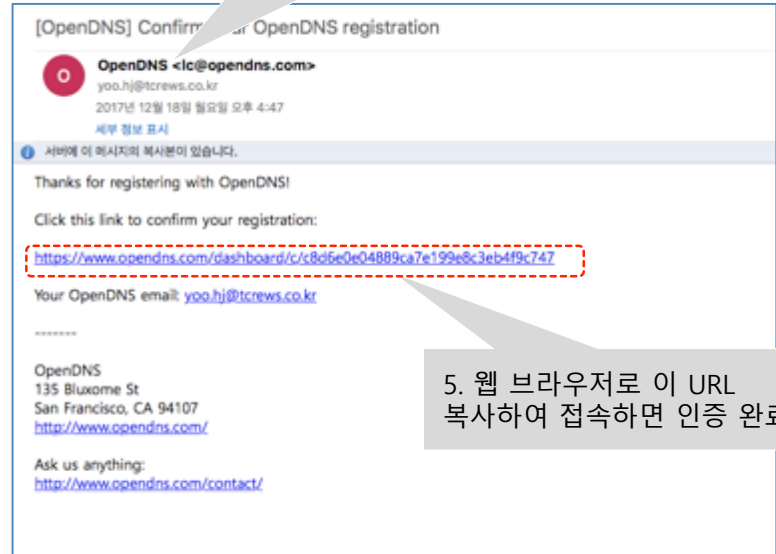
[OpenDNS] Confirm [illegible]r OpenDNS registration

O

OpenDNS <lc@opendns.com>
yoo.hj@tcrews.co.kr
2017년 12월 18일 월요일 오후 4:47
세부 정보 표시

서버에 이 메시지의 복사본이 있습니다.

Thanks for registering with OpenDNS!

Click this link to confirm your registration:

https://www.opendns.com/dashboard/c/c8d6e0e04889ca7e199e8c3eb4f9c747

Your OpenDNS email: yoo.hj@tcrews.co.kr

--------

OpenDNS
135 Bluxome St
San Francisco, CA 94107
http://www.opendns.com/

Ask us anything:
http://www.opendns.com/contact/

5. 웹 브라우저로 이 URL
복사하여 접속하면 인증 완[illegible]